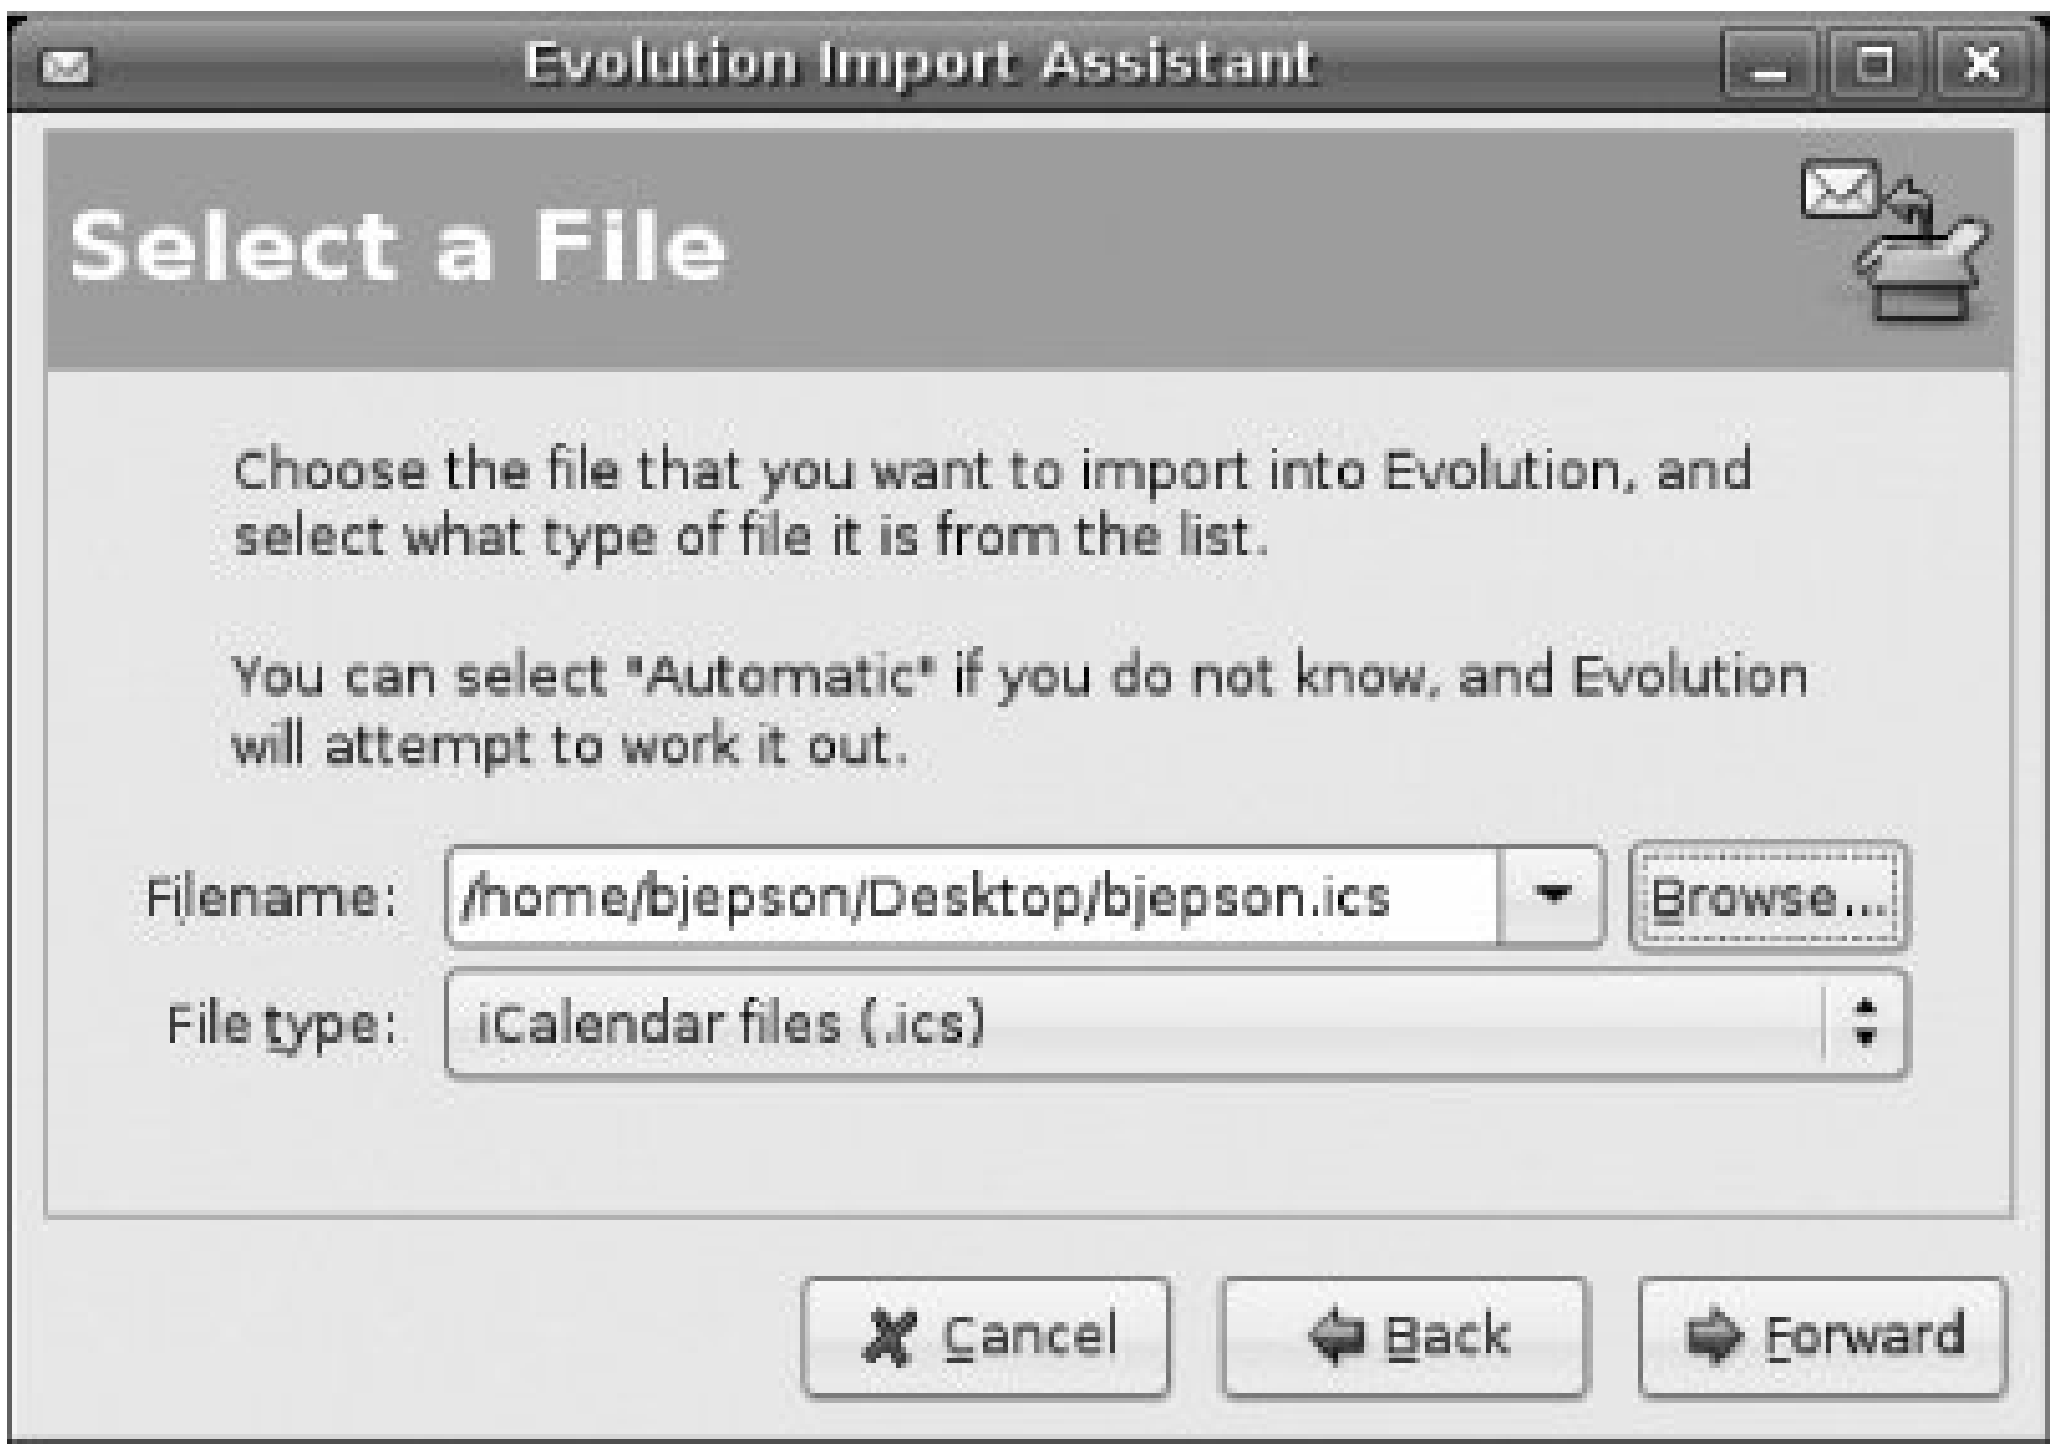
Evolution Import Assistant

Select a File

Choose the file that you want to import into Evolution, and select what type of file it is from the list.

You can select "Automatic" if you do not know, and Evolution will attempt to work it out.

Filename: /home/bjepson/Desktop/bjepson.ics Browse...

File type: iCalendar files (.ics)

Cancel Back Forward